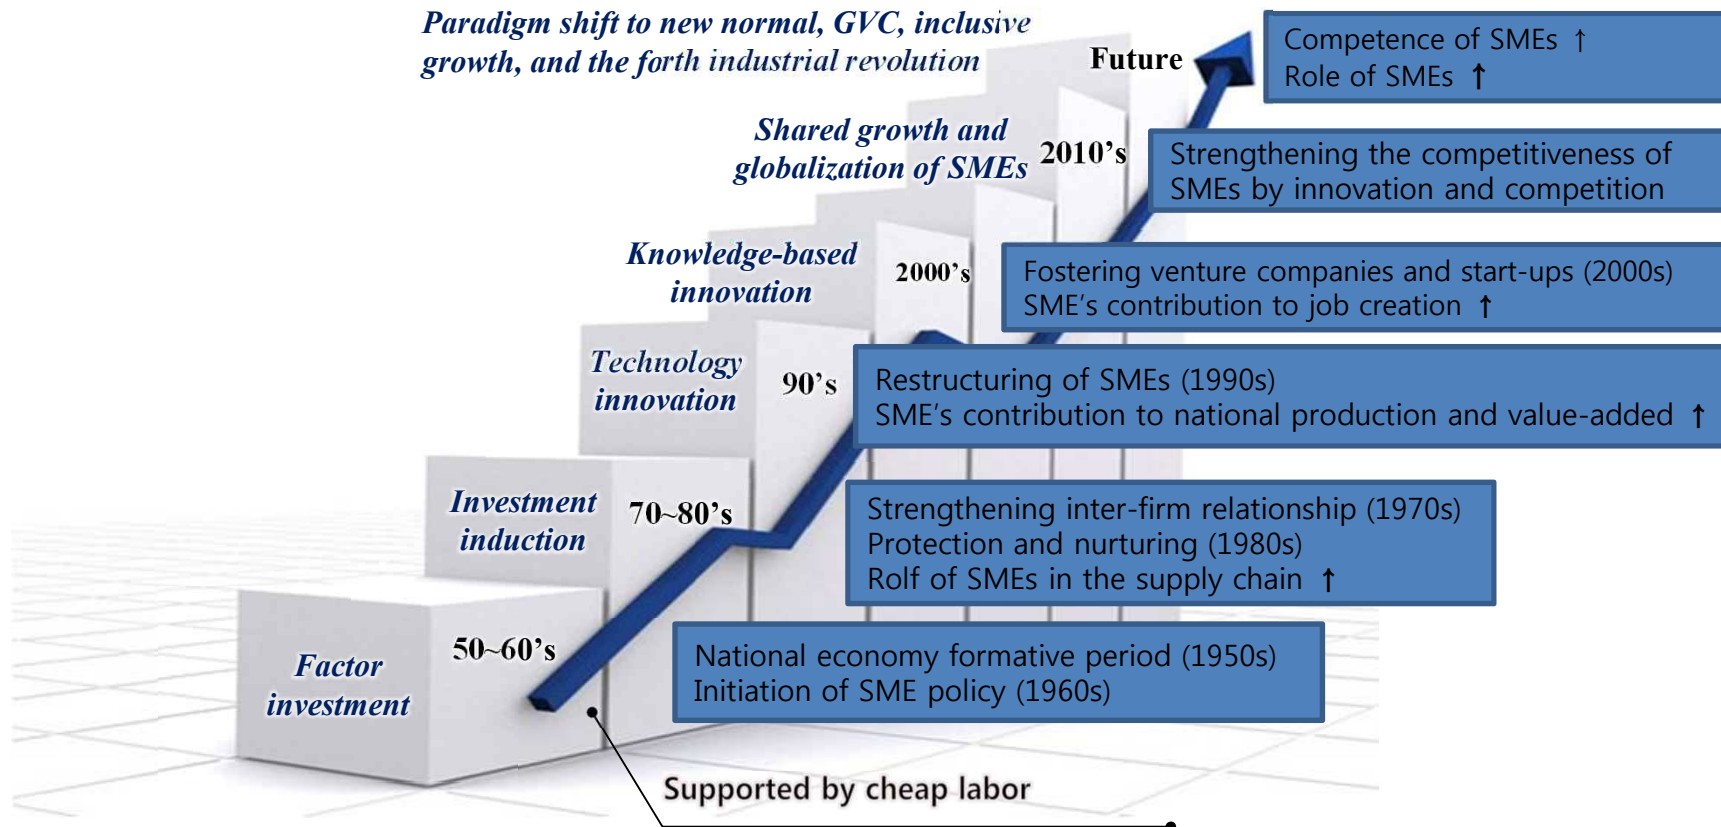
Paradigm shift to new normal, GVC, inclusive growth, and the forth industrial revolution

Future

Competence of SMEs ↑
Role of SMEs ↑

Shared growth and globalization of SMEs

2010's

Strengthening the competitiveness of SMEs by innovation and competition

Knowledge-based innovation

2000's

Fostering venture companies and start-ups (2000s)
SME's contribution to job creation ↑

Technology innovation

90's

Restructuring of SMEs (1990s)
SME's contribution to national production and value-added ↑

Investment induction

70~80's

Strengthening inter-firm relationship (1970s)
Protection and nurturing (1980s)
Rolf of SMEs in the supply chain ↑

Factor investment

50~60's

National economy formative period (1950s)
Initiation of SME policy (1960s)

Supported by cheap labor